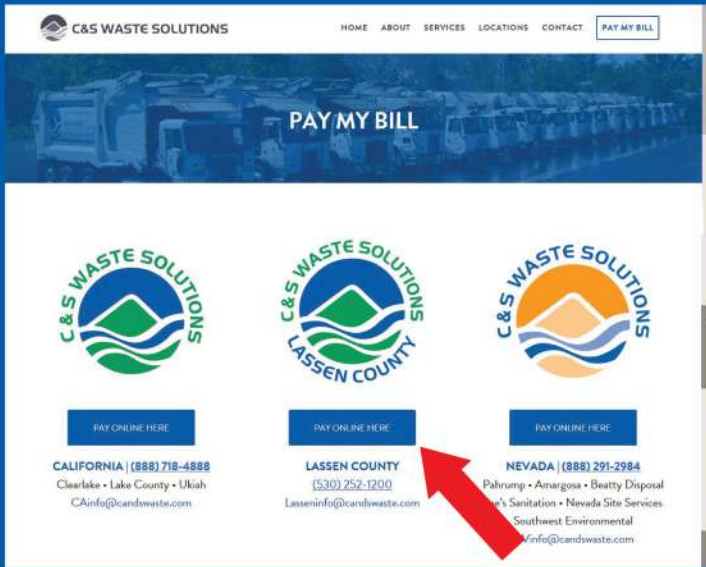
C&S WASTE SOLUTIONS

HOME ABOUT SERVICES LOCATIONS CONTACT PAY MY BILL

PAY MY BILL

C&S WASTE SOLUTIONS

C&S WASTE SOLUTIONS LASSEN COUNTY

C&S WASTE SOLUTIONS

PAY ONLINE HERE

PAY ONLINE HERE

PAY ONLINE HERE

CALIFORNIA | (888) 718-4888
Clearlake • Lake County • Ukiah
CAinfo@candswaste.com

LASSEN COUNTY
(530) 252-1200
Lasseninfo@candswaste.com

NEVADA | (888) 291-2984
Pahrump • Amargosa • Beatty Disposal
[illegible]e's Sanitation • Nevada Site Services
Southwest Environmental
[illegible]Vinfo@candswaste.com